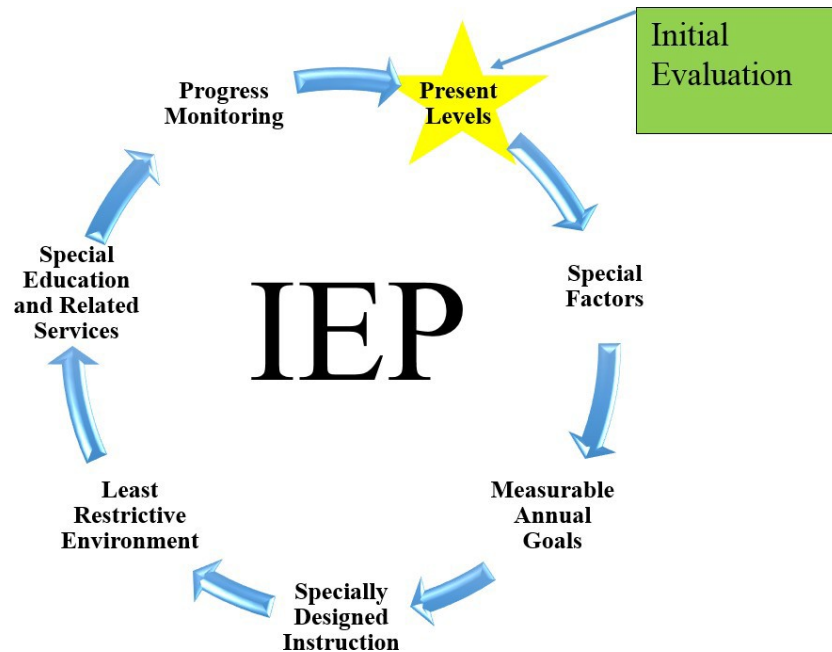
Initial Evaluation

Present Levels

Special Factors

Measurable Annual Goals

Specially Designed Instruction

Least Restrictive Environment

Special Education and Related Services

Progress Monitoring

IEP